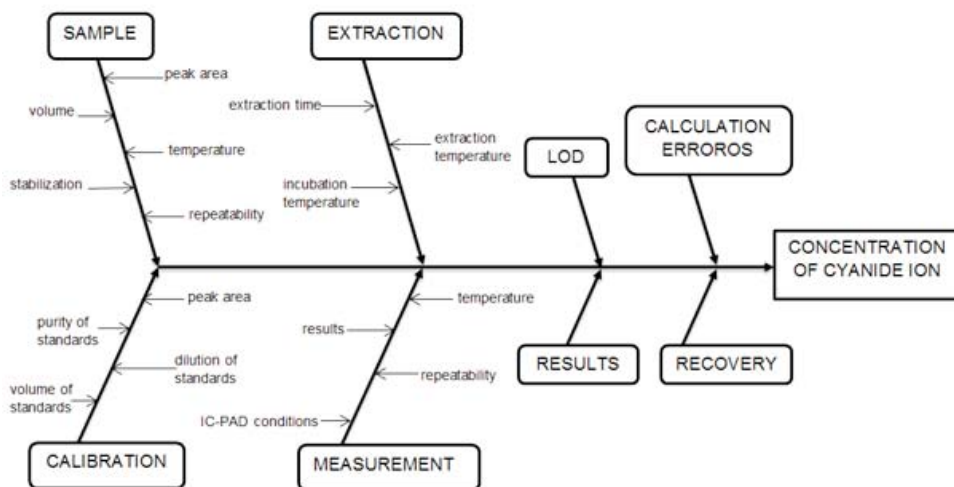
SAMPLE

peak area

volume

temperature

stabilization

repeatability

EXTRACTION

extraction time

extraction temperature

incubation temperature

LOD

CALCULATION ERROROS

CONCENTRATION OF CYANIDE ION

peak area

purity of standards

dilution of standards

volume of standards

CALIBRATION

temperature

results

repeatability

IC-PAD conditions

MEASUREMENT

RESULTS

RECOVERY